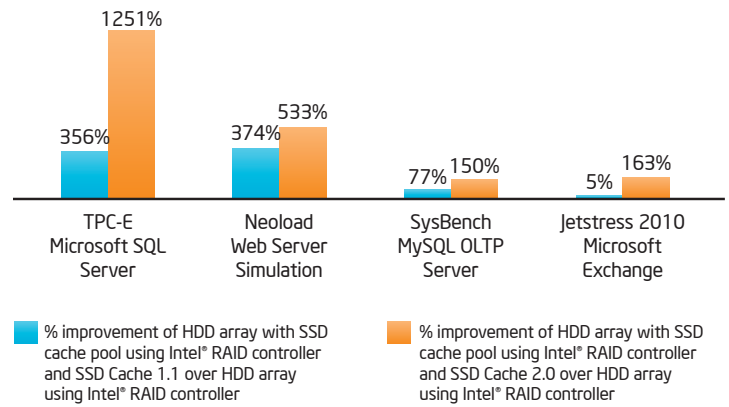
356%
1251%
374%
533%
77%
150%
5%
163%

TPC-E Microsoft SQL Server

Neoload Web Server Simulation

SysBench MySQL OLTP Server

Jetstress 2010 Microsoft Exchange

% improvement of HDD array with SSD cache pool using Intel® RAID controller and SSD Cache 1.1 over HDD array using Intel® RAID controller

% improvement of HDD array with SSD cache pool using Intel® RAID controller and SSD Cache 2.0 over HDD array using Intel® RAID controller